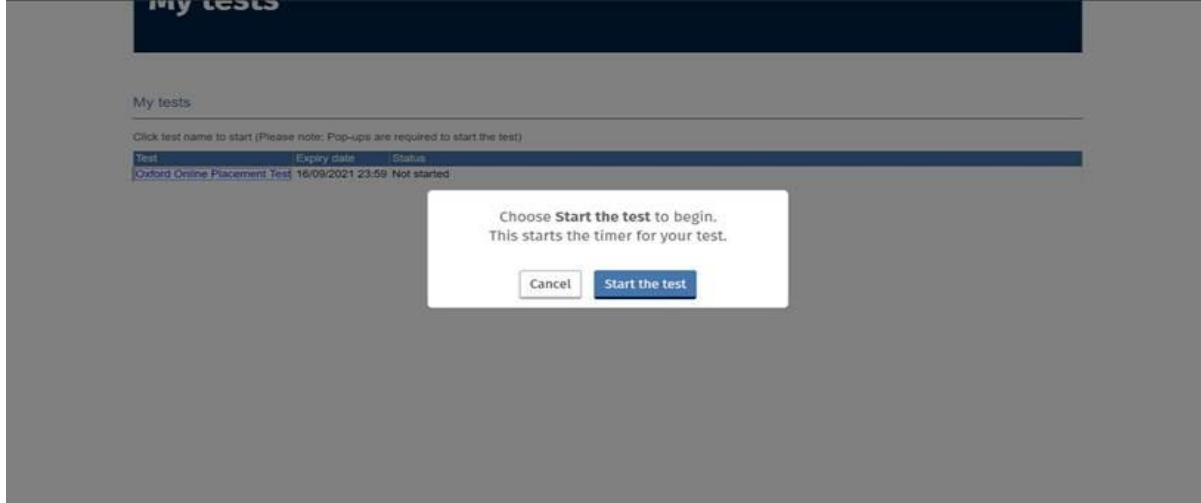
My tests

My tests

Click test name to start (Please note: Pop-ups are required to start the test)

| Test | Expiry date | Status |
|---|---|---|
| Oxford Online Placement Test | 16/09/2021 23:59 | Not started |

Choose Start the test to begin.
This starts the timer for your test.

Cancel

Start the test